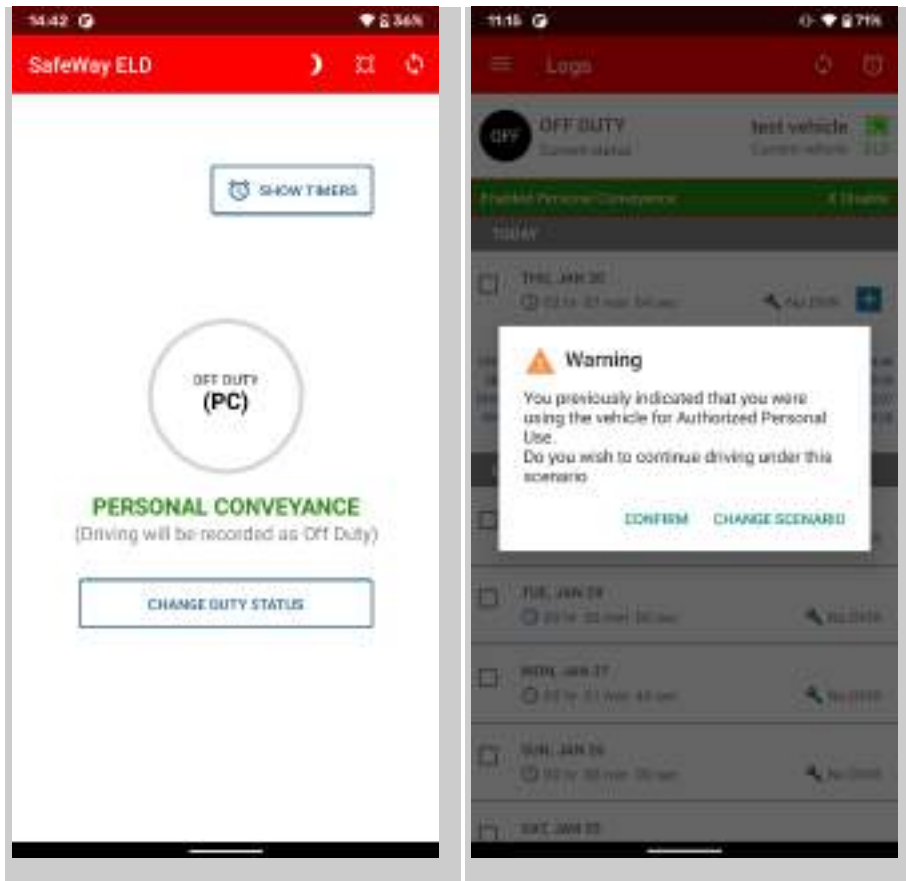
14:42 56%

SafeWay ELD

SHOW TIMERS

OFF DUTY
(PC)

PERSONAL CONVEYANCE
(Driving will be recorded as Off Duty)

CHANGE DUTY STATUS

11:15 71%

Logs

OFF

OFF DUTY
Current status

test vehicle
Current vehicle

Enabled Personal Conveyance

TODAY

THU, JAN 30

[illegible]

Warning

You previously indicated that you were using the vehicle for Authorized Personal Use.
Do you wish to continue driving under this scenario

CONFIRM CHANGE SCENARIO

TUE, JAN 28

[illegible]

MON, JAN 27

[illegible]

SUN, JAN 26

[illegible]

SAT, JAN 25